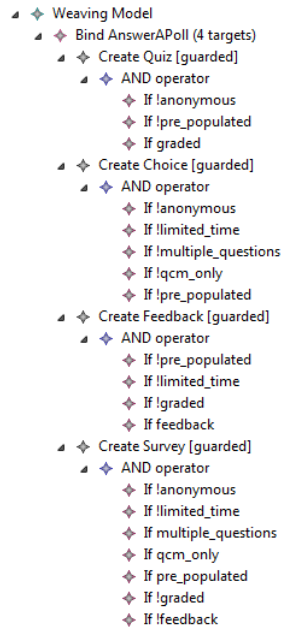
Weaving Model
Bind AnswerAPoll (4 targets)
Create Quiz [guarded]
AND operator
If !anonymous
If !pre_populated
If graded
Create Choice [guarded]
AND operator
If !anonymous
If !limited_time
If !multiple_questions
If !qcm_only
If !pre_populated
Create Feedback [guarded]
AND operator
If !pre_populated
If !limited_time
If !graded
If feedback
Create Survey [guarded]
AND operator
If !anonymous
If !limited_time
If multiple_questions
If qcm_only
If pre_populated
If !graded
If !feedback